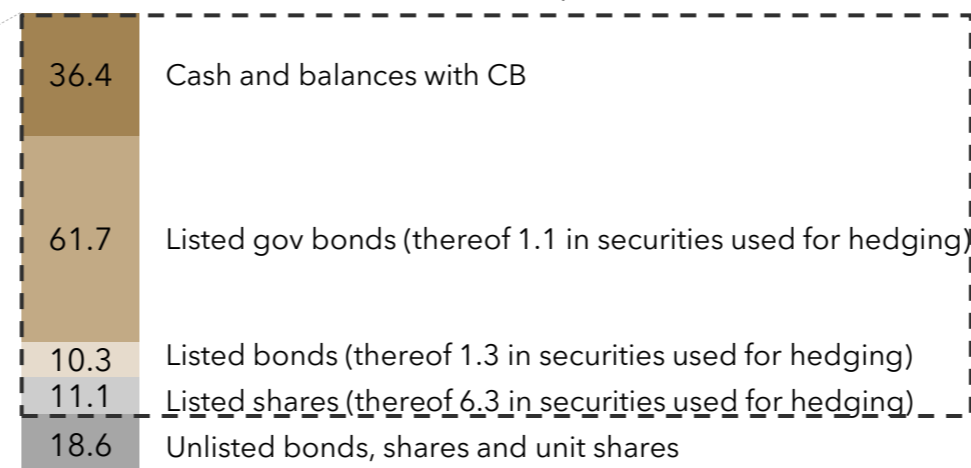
36.4 Cash and balances with CB

61.7 Listed gov bonds (thereof 1.1 in securities used for hedging)

10.3 Listed bonds (thereof 1.3 in securities used for hedging)

11.1 Listed shares (thereof 6.3 in securities used for hedging)

18.6 Unlisted bonds, shares and unit shares